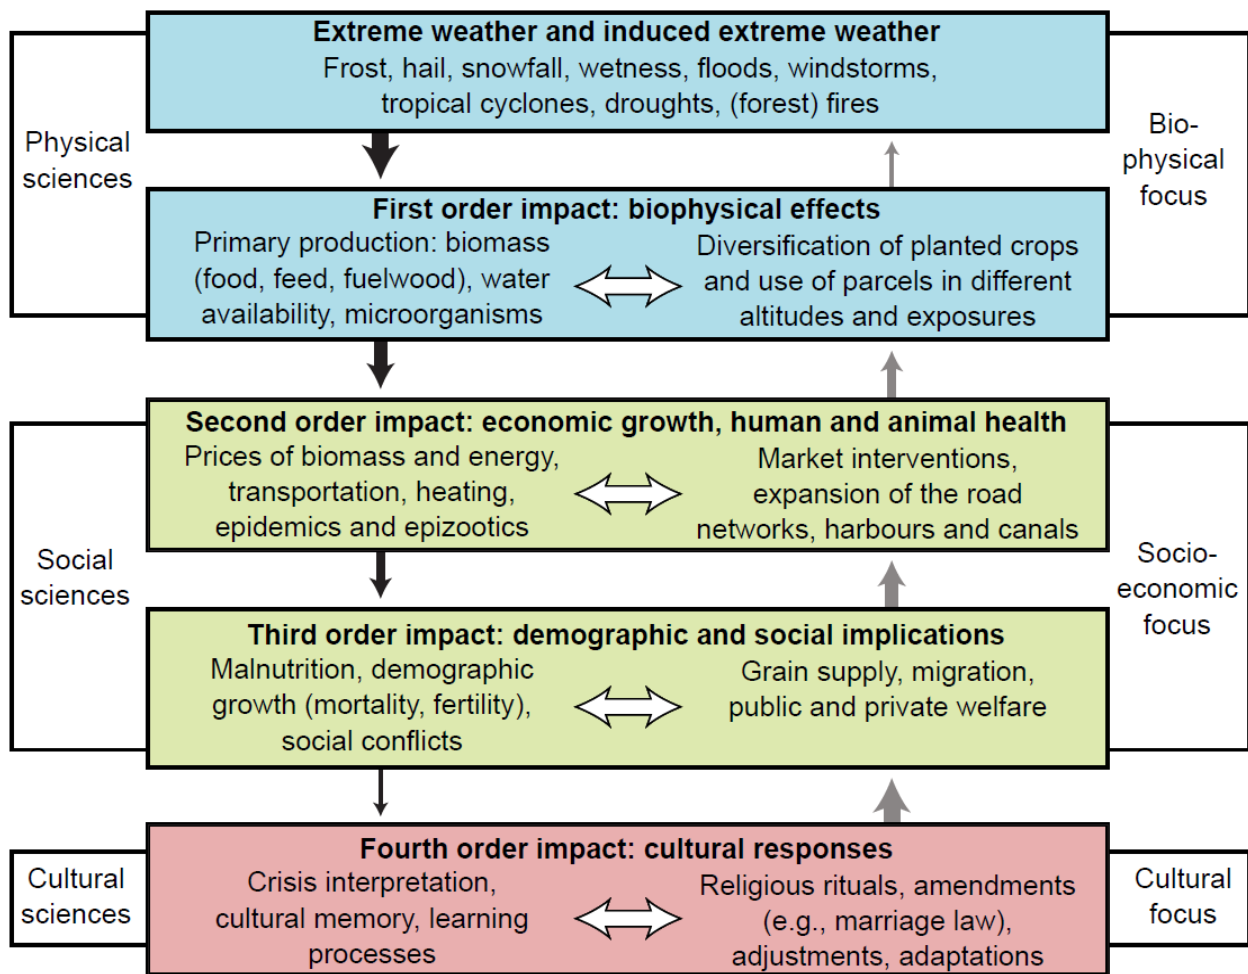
Physical sciences

Extreme weather and induced extreme weather
Frost, hail, snowfall, wetness, floods, windstorms, tropical cyclones, droughts, (forest) fires

Bio-physical focus

First order impact: biophysical effects
Primary production: biomass (food, feed, fuelwood), water availability, microorganisms

Diversification of planted crops and use of parcels in different altitudes and exposures

Social sciences

Second order impact: economic growth, human and animal health
Prices of biomass and energy, transportation, heating, epidemics and epizootics

Market interventions, expansion of the road networks, harbours and canals

Socio-economic focus

Third order impact: demographic and social implications
Malnutrition, demographic growth (mortality, fertility), social conflicts

Grain supply, migration, public and private welfare

Cultural sciences

Fourth order impact: cultural responses
Crisis interpretation, cultural memory, learning processes

Religious rituals, amendments (e.g., marriage law), adjustments, adaptations

Cultural focus